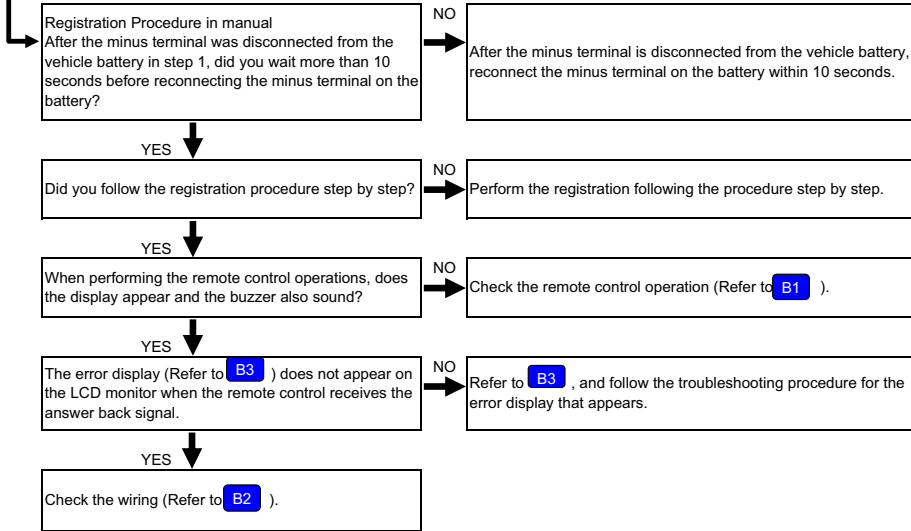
Registration Procedure in manual
After the minus terminal was disconnected from the vehicle battery in step 1, did you wait more than 10 seconds before reconnecting the minus terminal on the battery?

NO

After the minus terminal is disconnected from the vehicle battery, reconnect the minus terminal on the battery within 10 seconds.

YES

Did you follow the registration procedure step by step?

NO

Perform the registration following the procedure step by step.

YES

When performing the remote control operations, does the display appear and the buzzer also sound?

NO

Check the remote control operation (Refer to B1 ).

YES

The error display (Refer to B3 ) does not appear on the LCD monitor when the remote control receives the answer back signal.

NO

Refer to B3 , and follow the troubleshooting procedure for the error display that appears.

YES

Check the wiring (Refer to B2 ).